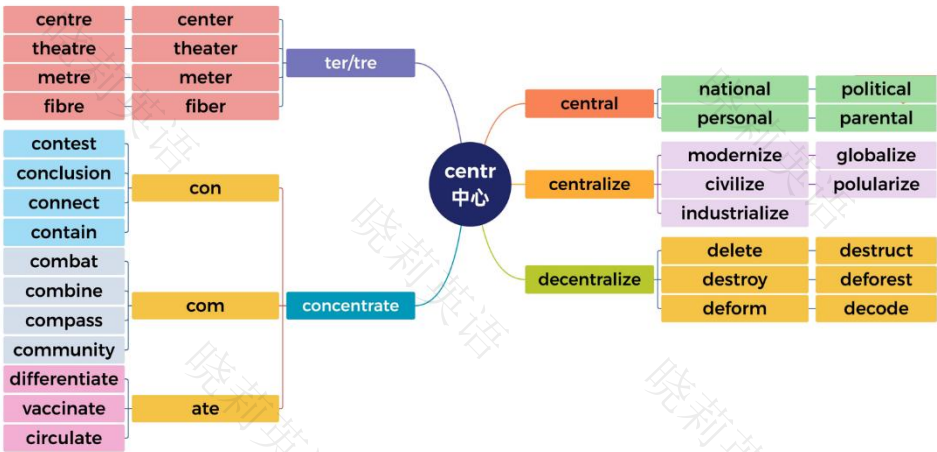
centre
center
theatre
theater
metre
meter
fibre
fiber
ter/tre

centr
中心

central
national
political
personal
parental

centralize
modernize
globalize
civilize
polularize
industrialize

decentralize
delete
destruct
destroy
deforest
deform
decode

concentrate
con
contest
conclusion
connect
contain
com
combat
combine
compass
community
ate
differentiate
vaccinate
circulate

晓莉英语